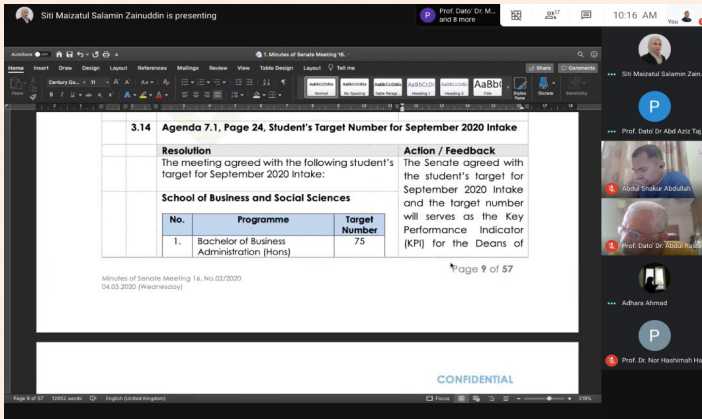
Siti Maizatul Salamin Zainuddin is presenting

P Prof. Dato' Dr. M... and 8 more

10:16 AM You

AutoSave Off 1. Minutes of Senate Meeting 16.

Home Insert Draw Design Layout References Mailings Review View Table Design Layout Tell me Share Comments

Normal No Spacing Table Paragr... Heading 1 Heading 2 Title Styles Pane Dictate Sensitivity

| 3.14 | Agenda 7.1, Page 24, Student's Target Number for September 2020 Intake | |
|---|---|---|
| | Resolution | Action / Feedback |
| | The meeting agreed with the following student's target for September 2020 Intake: | The Senate agreed with the student's target for September 2020 Intake and the target number will serves as the Key Performance Indicator (KPI) for the Deans of |

School of Business and Social Sciences

| No. | Programme | Target Number |
|---|---|---|
| 1. | Bachelor of Business Administration (Hons) | 75 |

Page 9 of 57

Minutes of Senate Meeting 16, No.02/2020
04.03.2020 (Wednesday)

CONFIDENTIAL

Page 9 of 57 12852 words English (United Kingdom) Focus 218%

Siti Maizatul Salamin Zain...

P

Prof. Dato' Dr Abd Aziz Taj...

Abdul Shakur Abdullah

Prof. Dato' Dr. Abdul Rash...

Adhara Ahmad

P

Prof. Dr. Nor Hashimah Ha...